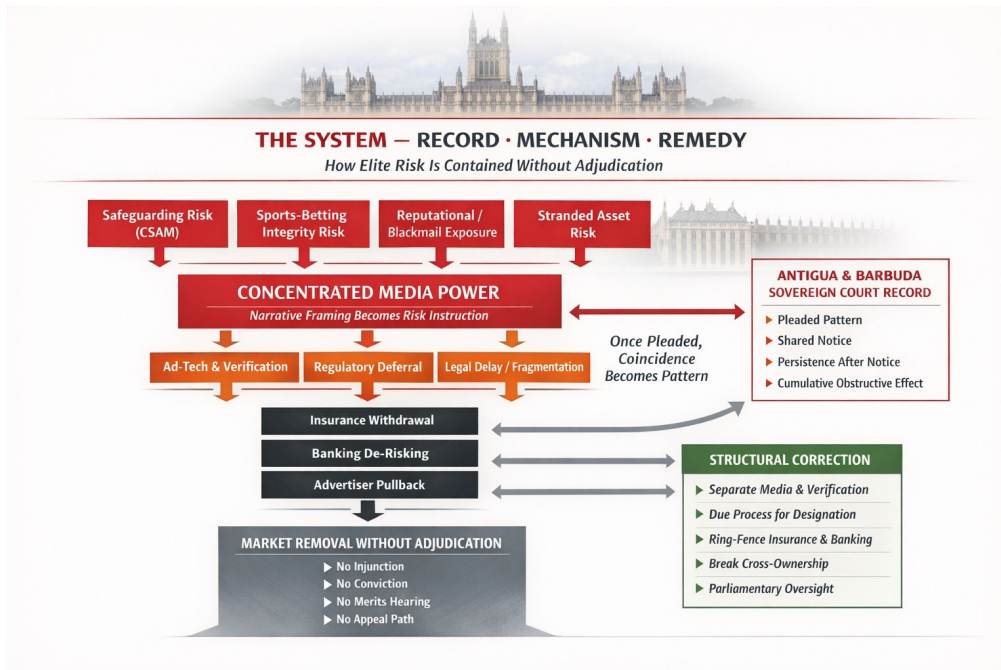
THE SYSTEM — RECORD · MECHANISM · REMEDY

How Elite Risk Is Contained Without Adjudication

Safeguarding Risk (CSAM)

Sports-Betting Integrity Risk

Reputational / Blackmail Exposure

Stranded Asset Risk

CONCENTRATED MEDIA POWER

Narrative Framing Becomes Risk Instruction

Ad-Tech & Verification

Regulatory Deferral

Legal Delay / Fragmentation

Once Pleaded, Coincidence Becomes Pattern

ANTIGUA & BARBUDA SOVEREIGN COURT RECORD

▸ Pleaded Pattern
▸ Shared Notice
▸ Persistence After Notice
▸ Cumulative Obstructive Effect

Insurance Withdrawal

Banking De-Risking

Advertiser Pullback

STRUCTURAL CORRECTION

▸ Separate Media & Verification
▸ Due Process for Designation
▸ Ring-Fence Insurance & Banking
▸ Break Cross-Ownership
▸ Parliamentary Oversight

MARKET REMOVAL WITHOUT ADJUDICATION

▶ No Injunction
▶ No Conviction
▶ No Merits Hearing
▶ No Appeal Path